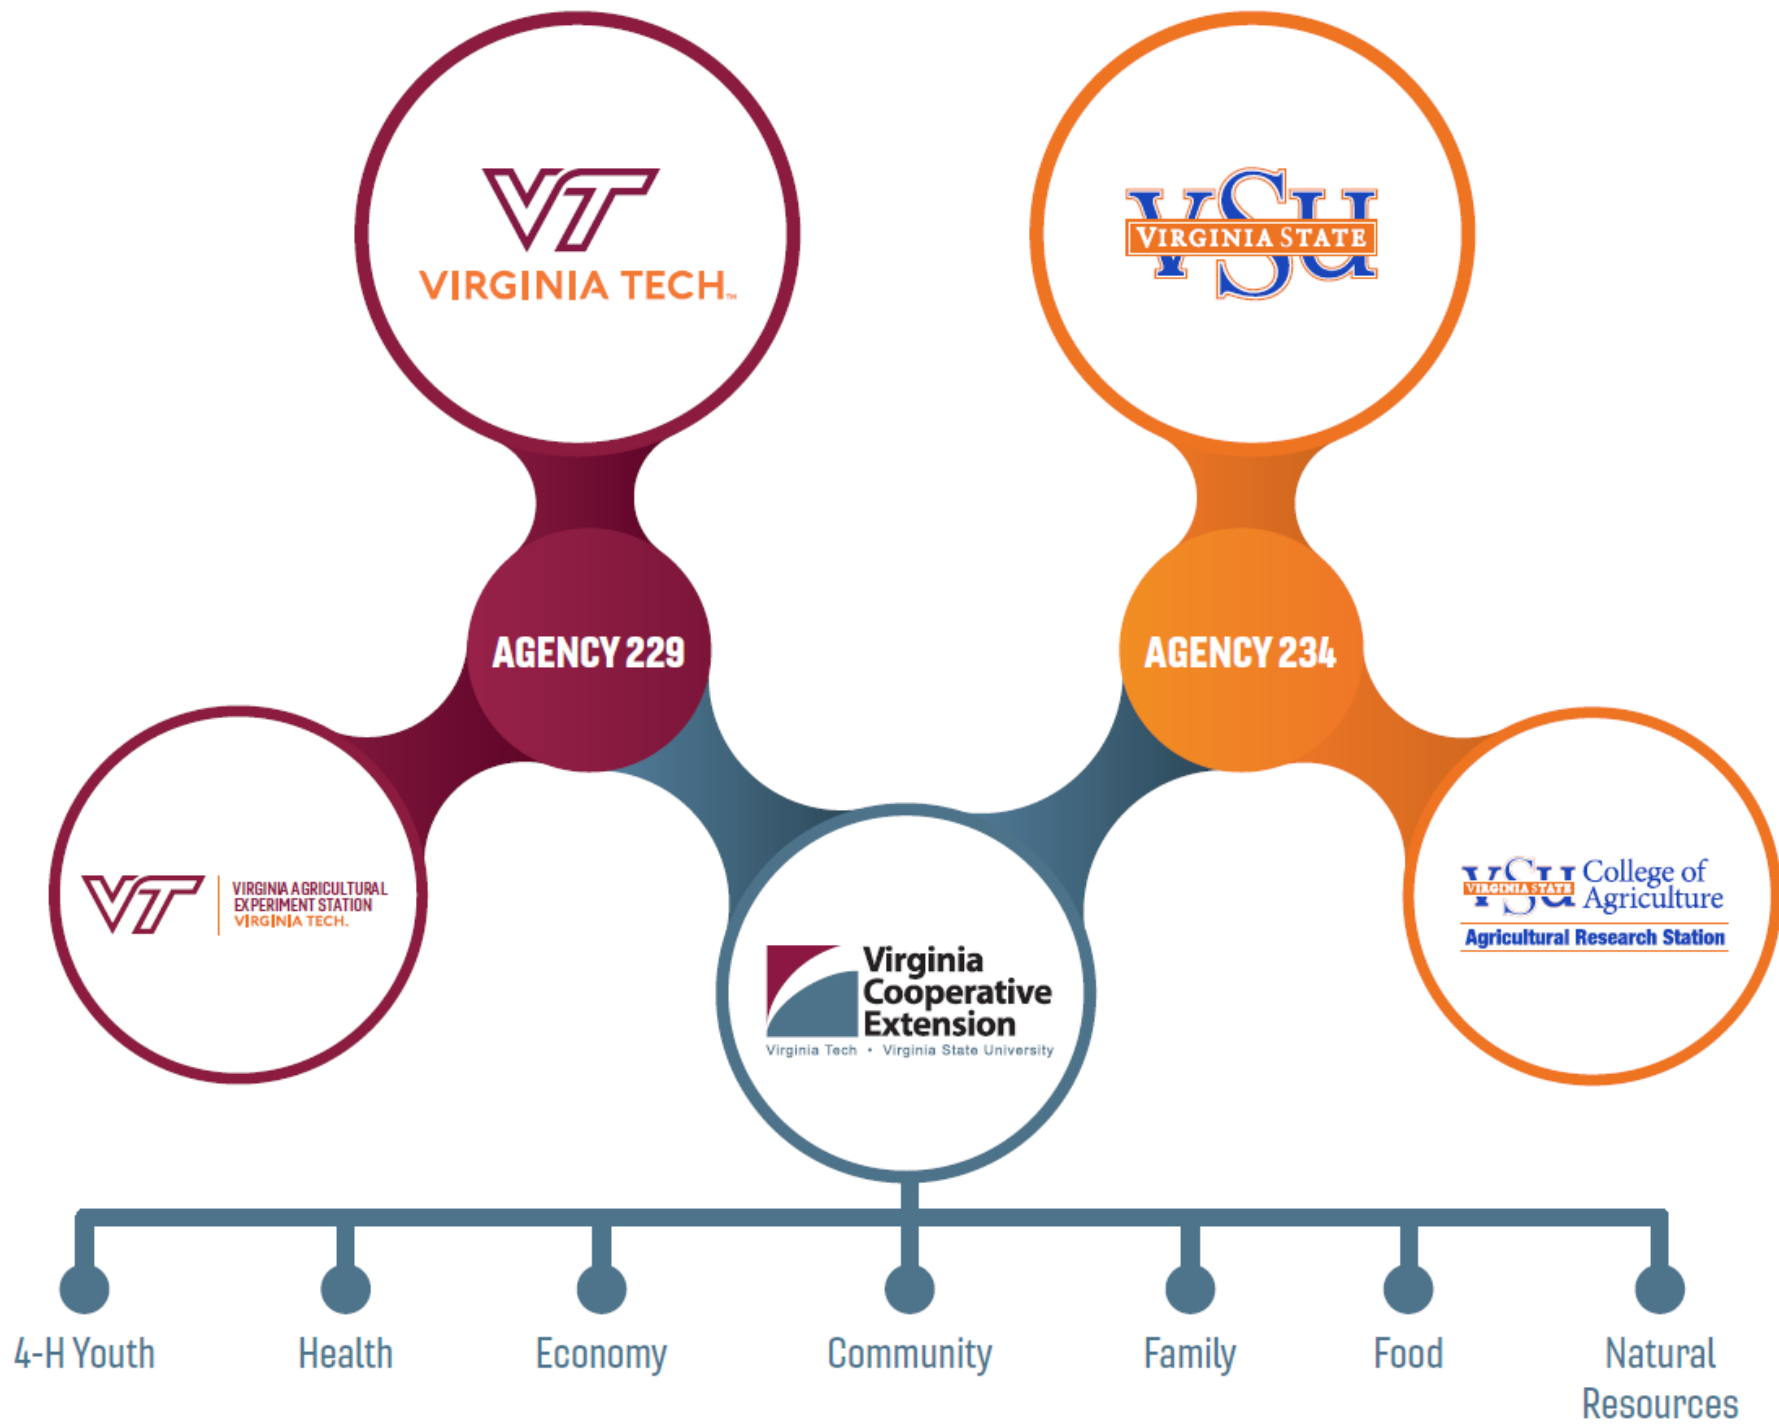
VT
VIRGINIA TECH.

VSU
VIRGINIA STATE

AGENCY 229

AGENCY 234

VT
VIRGINIA AGRICULTURAL EXPERIMENT STATION
VIRGINIA TECH.

Virginia Cooperative Extension
Virginia Tech • Virginia State University

VSU VIRGINIA STATE College of Agriculture
Agricultural Research Station

4-H Youth

Health

Economy

Community

Family

Food

Natural Resources